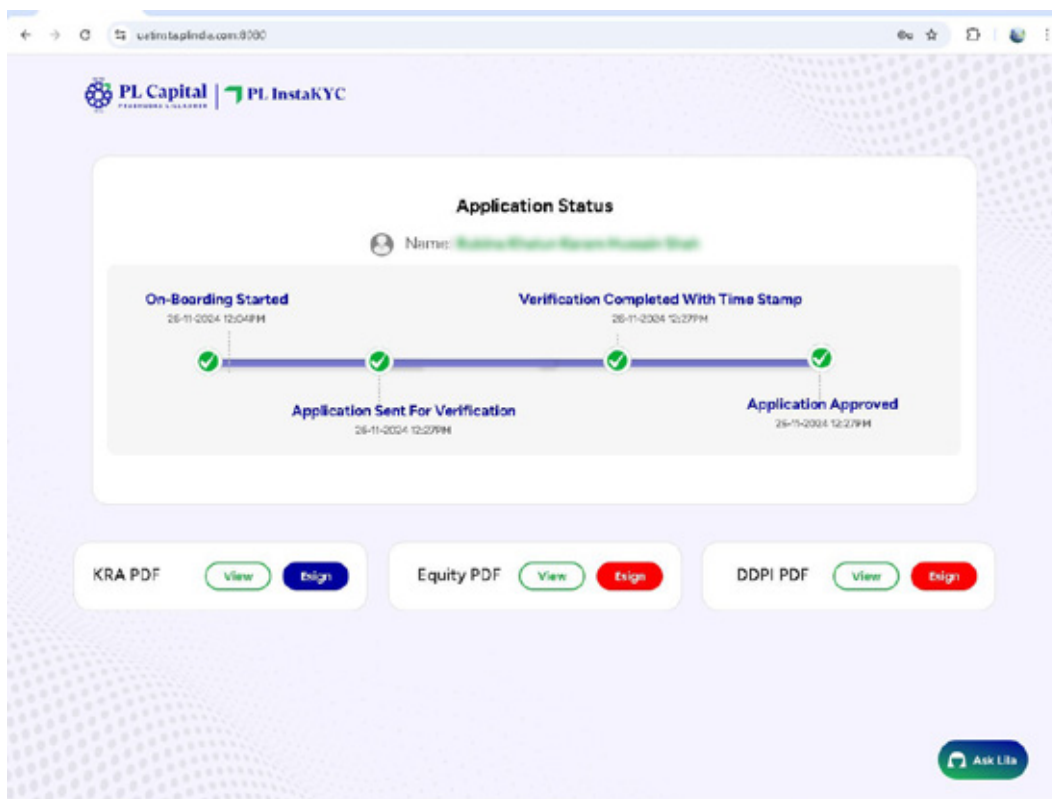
uatinstaplindia.com:8080

PL Capital PRABHUDAS LILLADHER | PL InstaKYC

Application Status

Name: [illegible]

On-Boarding Started
26-11-2024 12:04PM

Verification Completed With Time Stamp
26-11-2024 12:27PM

Application Sent For Verification
26-11-2024 12:27PM

Application Approved
26-11-2024 12:27PM

KRA PDF View Esign

Equity PDF View Esign

DDPI PDF View Esign

Ask Lila